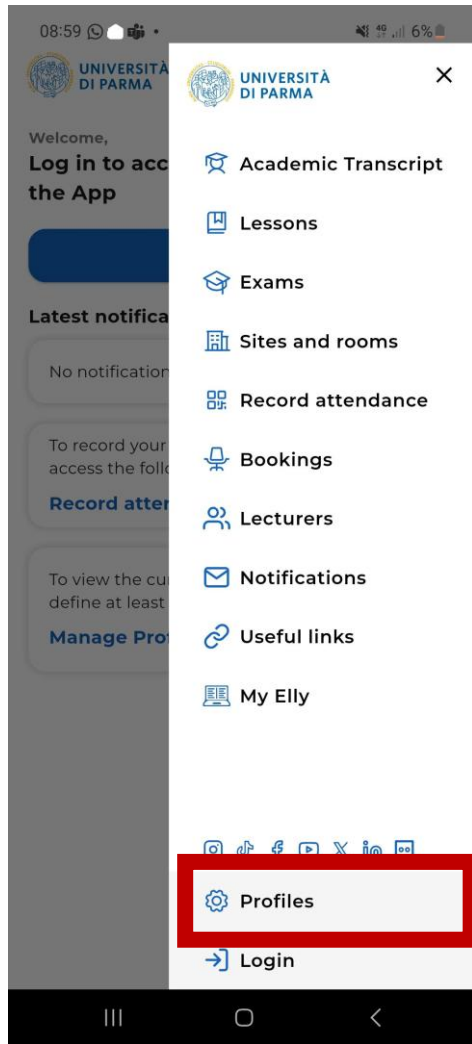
08:59 6%

UNIVERSITÀ DI PARMA

Welcome,

Log in to acc the App

Latest notifica

No notification

To record your access the follo

Record atter

To view the cu define at least

Manage Pro

UNIVERSITÀ DI PARMA

×

Academic Transcript

Lessons

Exams

Sites and rooms

Record attendance

Bookings

Lecturers

Notifications

Useful links

My Elly

Profiles

Login